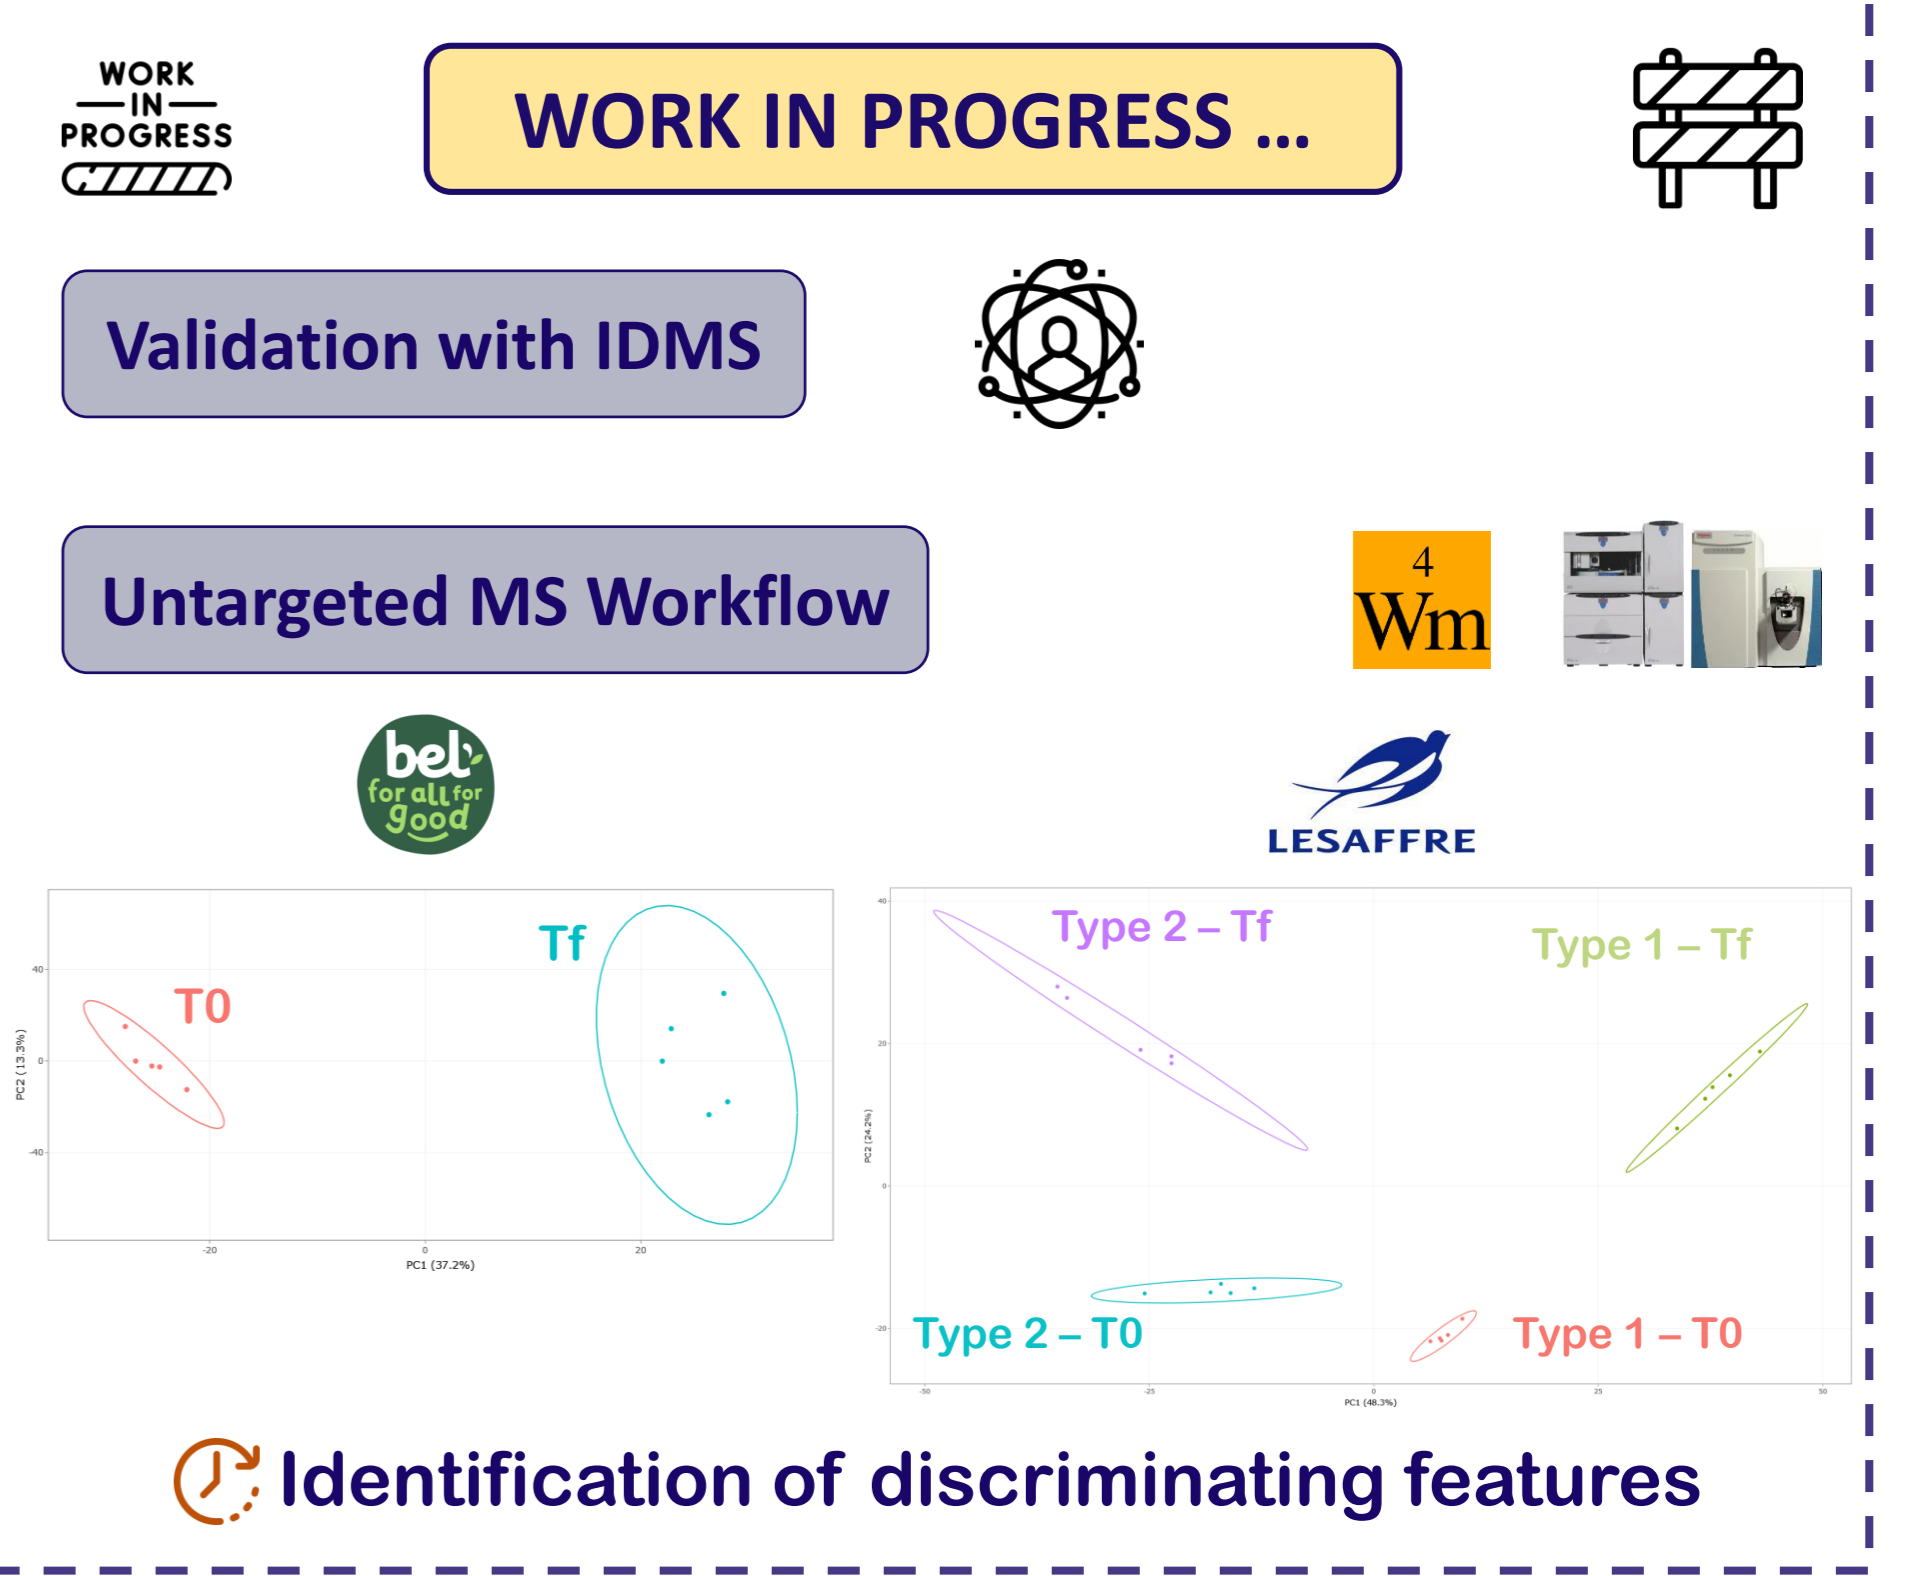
WORK
IN
PROGRESS

WORK IN PROGRESS ...

Validation with IDMS

Untargeted MS Workflow

4
Wm

bel
for all for good

LESAFFRE

Tf
T0
40
0
-40
PC2 (13.3%)
-20
0
20
PC1 (37.2%)

Type 2 – Tf
Type 1 – Tf
Type 2 – T0
Type 1 – T0
40
20
0
-20
PC2 (24.2%)
-50
-25
0
25
50
PC1 (48.3%)

Identification of discriminating features